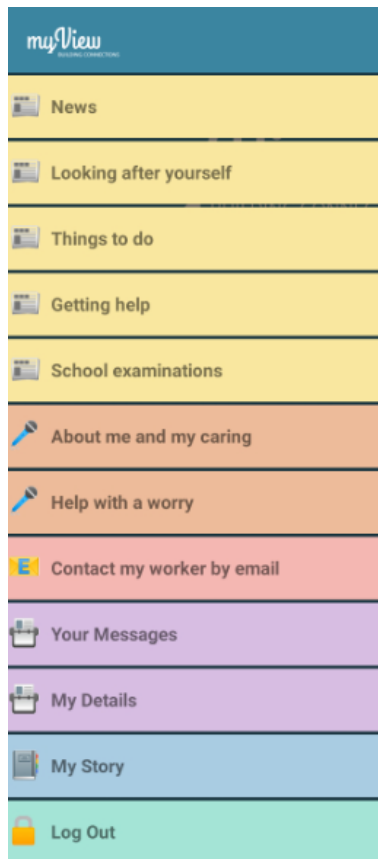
myView
BUILDING CONNECTIONS

News

Looking after yourself

Things to do

Getting help

School examinations

About me and my caring

Help with a worry

E Contact my worker by email

Your Messages

My Details

My Story

Log Out